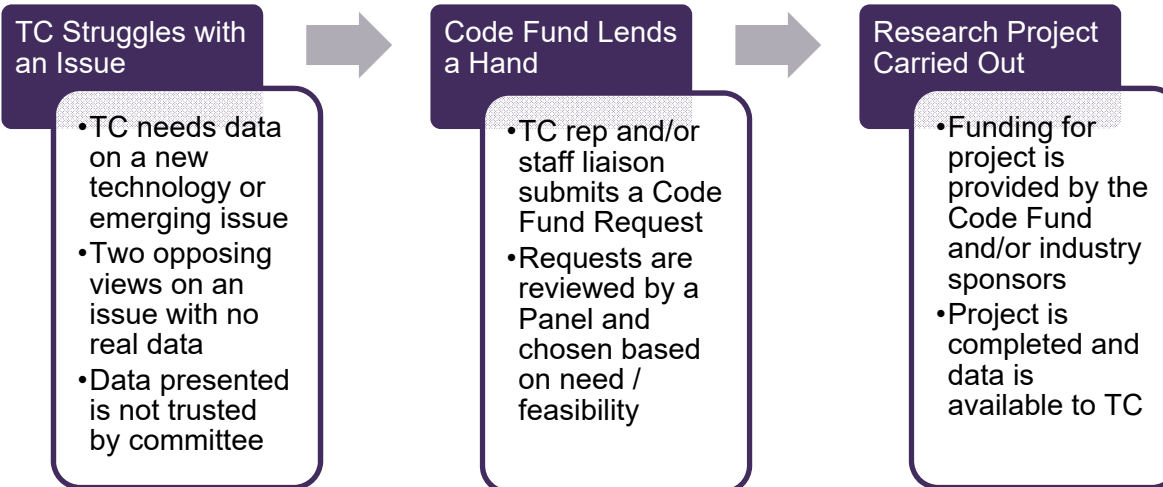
TC Struggles with an Issue

- TC needs data on a new technology or emerging issue
- Two opposing views on an issue with no real data
- Data presented is not trusted by committee

Code Fund Lends a Hand

- TC rep and/or staff liaison submits a Code Fund Request
- Requests are reviewed by a Panel and chosen based on need / feasibility

Research Project Carried Out

- Funding for project is provided by the Code Fund and/or industry sponsors
- Project is completed and data is available to TC